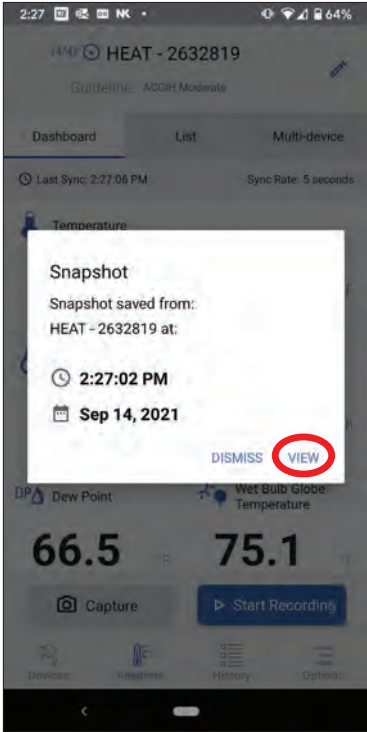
2:27 NK • 64%

HEAT - 2632819

Guideline: ACGIH Moderate

Dashboard

List

Multi-device

Last Sync: 2:27:06 PM

Sync Rate: 5 seconds

Temperature

Snapshot

Snapshot saved from: HEAT - 2632819 at:

2:27:02 PM

Sep 14, 2021

DISMISS

VIEW

DP Dew Point

Wet Bulb Globe Temperature

66.5

75.1

Capture

Start Recording

Devices

Readings

History

Options